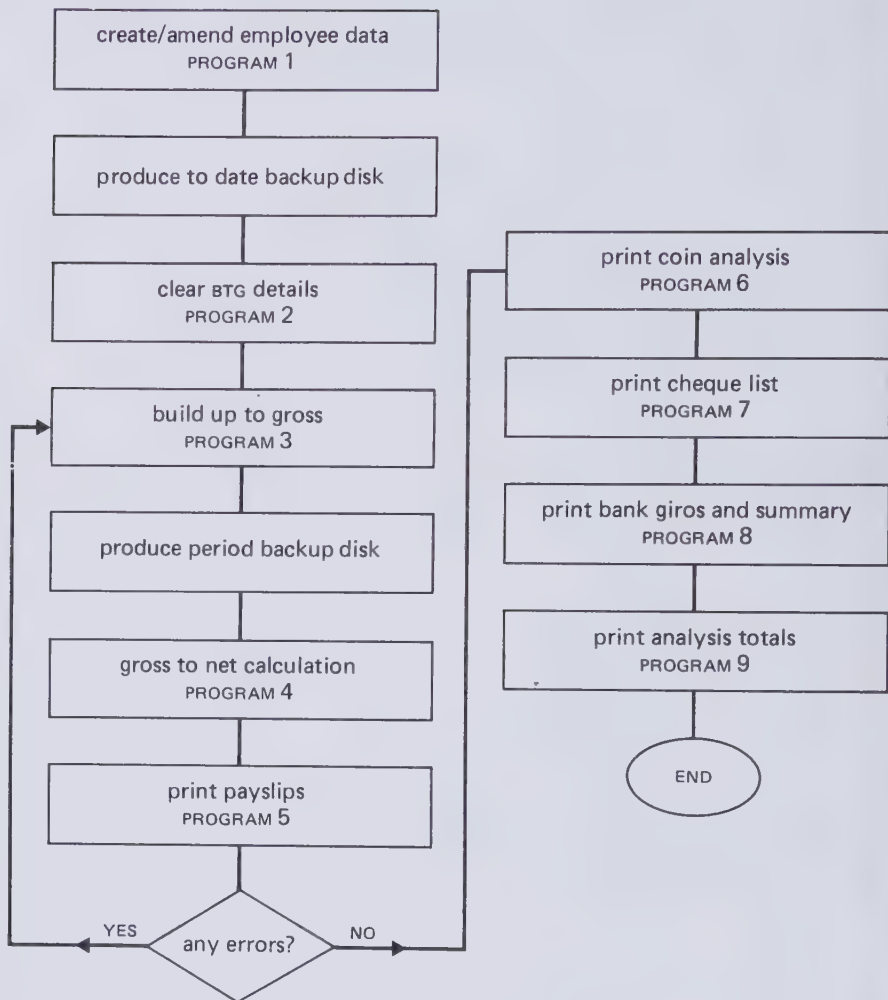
create/amend employee data
PROGRAM 1

produce to date backup disk

clear BTG details
PROGRAM 2

build up to gross
PROGRAM 3

produce period backup disk

gross to net calculation
PROGRAM 4

print payslips
PROGRAM 5

any errors?

YES

NO

print coin analysis
PROGRAM 6

print cheque list
PROGRAM 7

print bank giros and summary
PROGRAM 8

print analysis totals
PROGRAM 9

END